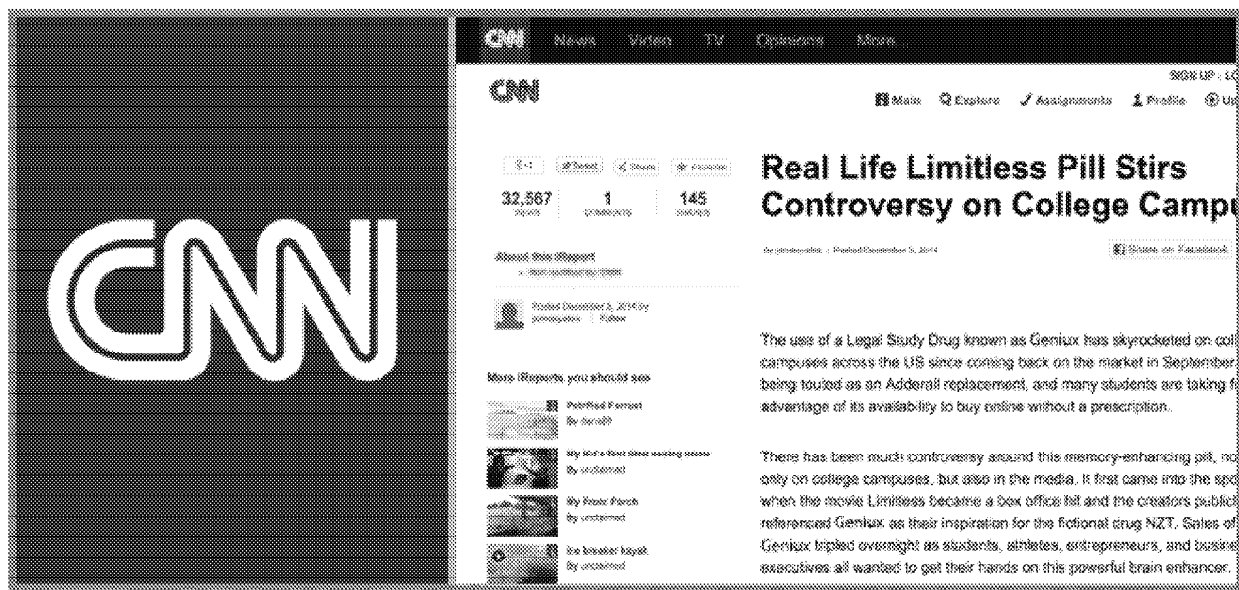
CNN

CNN News Video TV Opinions More

CNN

SIGN UP · LO

Main Explore Assignments Profile U

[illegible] Tweet Share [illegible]

32,567 views 1 comments 145 shares

About this iReport
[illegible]

Posted December 5, 2014 by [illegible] Follow

More iReports you should see

Petrified Forrest By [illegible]

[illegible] By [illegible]

My Front Porch By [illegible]

Ice breaker kayak By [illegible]

Real Life Limitless Pill Stirs Controversy on College Campu

By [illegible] · Posted December 5, 2014

Share on Facebook

The use of a Legal Study Drug known as Geniux has skyrocketed on col campuses across the US since coming back on the market in September being touted as an Adderall replacement, and many students are taking f advantage of its availability to buy online without a prescription.

There has been much controversy around this memory-enhancing pill, no only on college campuses, but also in the media. It first came into the spo when the movie Limitless became a box office hit and the creators public referenced Geniux as their inspiration for the fictional drug NZT. Sales of Geniux tripled overnight as students, athletes, entrepreneurs, and busine executives all wanted to get their hands on this powerful brain enhancer.